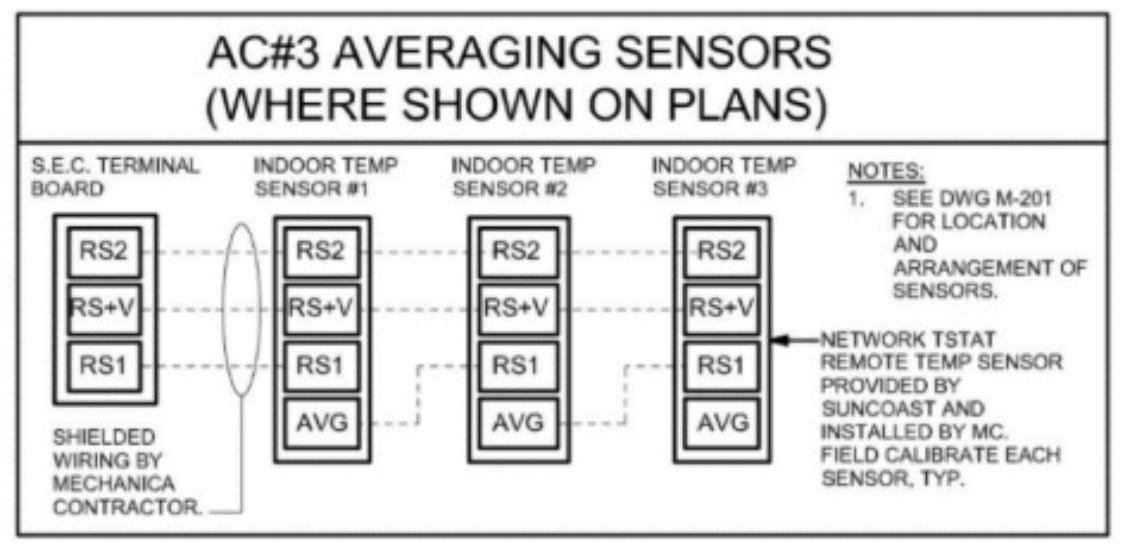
AC#3 AVERAGING SENSORS
(WHERE SHOWN ON PLANS)

S.E.C. TERMINAL BOARD

RS2
RS+V
RS1

INDOOR TEMP SENSOR #1

RS2
RS+V
RS1
AVG

INDOOR TEMP SENSOR #2

RS2
RS+V
RS1
AVG

INDOOR TEMP SENSOR #3

RS2
RS+V
RS1
AVG

NOTES:
1. SEE DWG M-201 FOR LOCATION AND ARRANGEMENT OF SENSORS.

NETWORK TSTAT REMOTE TEMP SENSOR PROVIDED BY SUNCOAST AND INSTALLED BY MC. FIELD CALIBRATE EACH SENSOR, TYP.

SHIELDED WIRING BY MECHANICA CONTRACTOR.